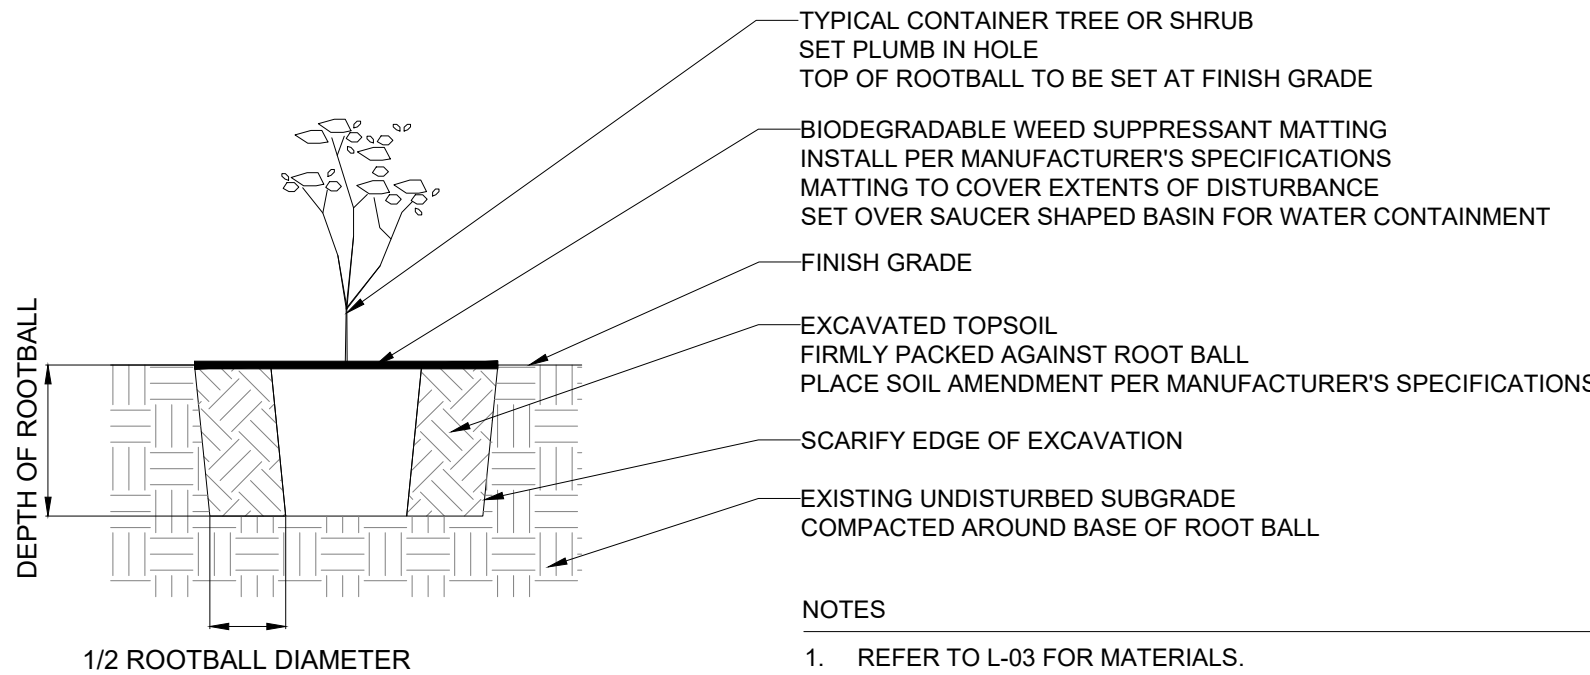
DEPTH OF ROOTBALL

1/2 ROOTBALL DIAMETER

TYPICAL CONTAINER TREE OR SHRUB
SET PLUMB IN HOLE
TOP OF ROOTBALL TO BE SET AT FINISH GRADE

BIODEGRADABLE WEED SUPPRESSANT MATTING
INSTALL PER MANUFACTURER'S SPECIFICATIONS
MATTING TO COVER EXTENTS OF DISTURBANCE
SET OVER SAUCER SHAPED BASIN FOR WATER CONTAINMENT

FINISH GRADE

EXCAVATED TOPSOIL
FIRMLY PACKED AGAINST ROOT BALL
PLACE SOIL AMENDMENT PER MANUFACTURER'S SPECIFICATION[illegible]

SCARIFY EDGE OF EXCAVATION

EXISTING UNDISTURBED SUBGRADE
COMPACTED AROUND BASE OF ROOT BALL

NOTES

1. REFER TO L-03 FOR MATERIALS.